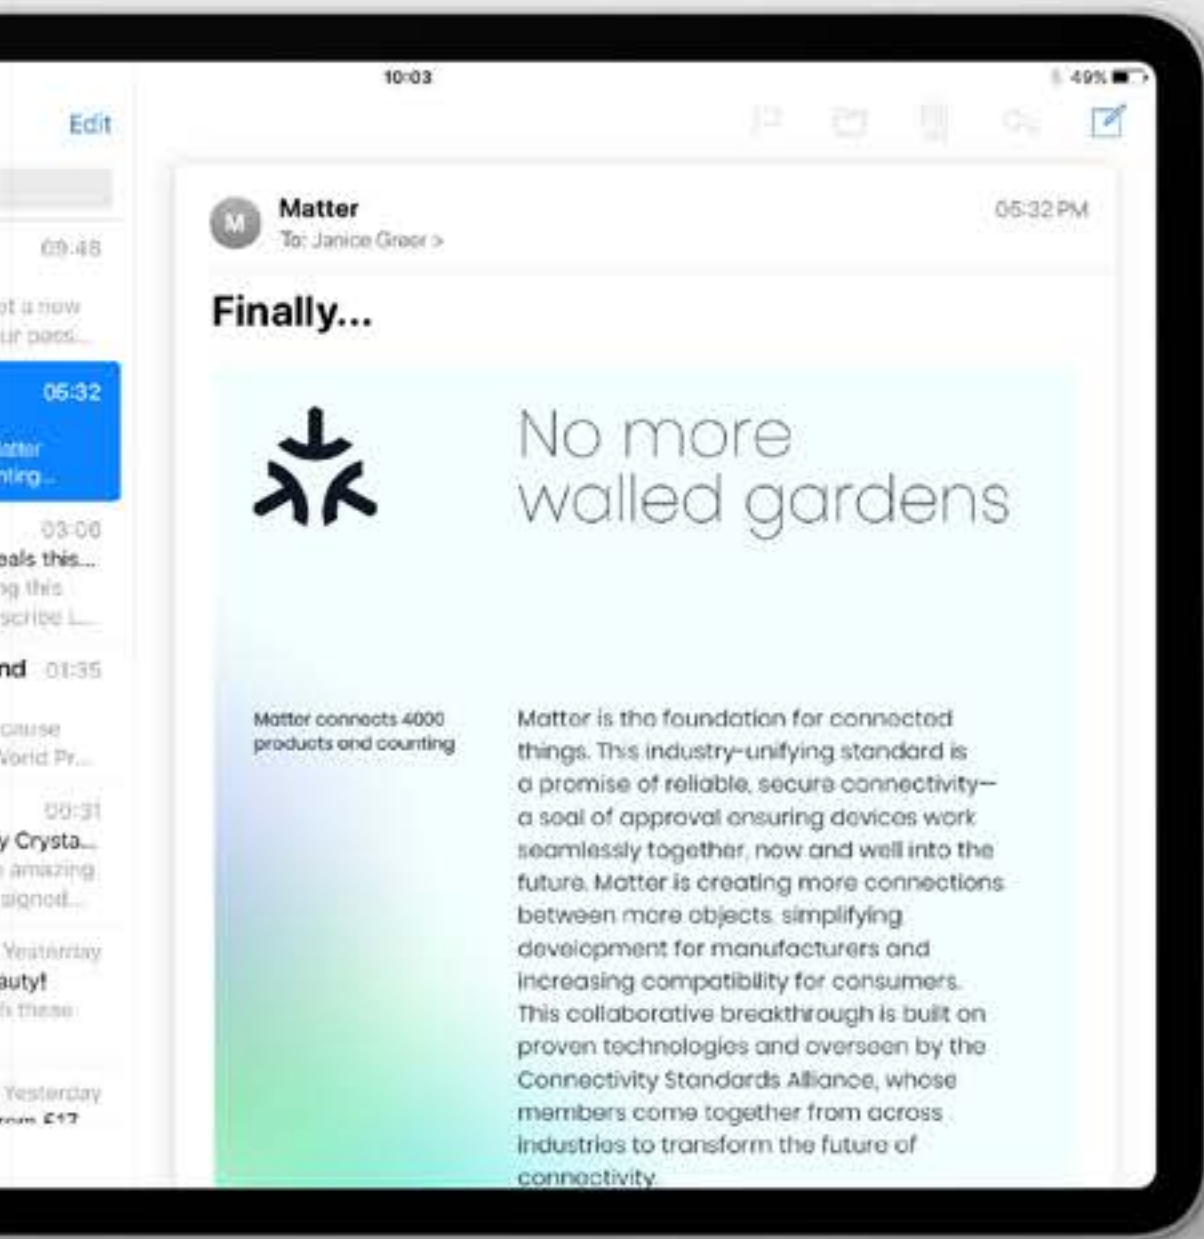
10:03

49%

Edit

09:48

t a new
ur pass...

05:32

atter
nting...

03:06

eals this...
g this
scribe l...

nd 01:35

cause
World Pr...

00:31

y Crysta...
amazing
signed...

Yesterday

auty!
these

Yesterday

Matter
To: Janice Greer >

05:32 PM

Finally...

No more walled gardens

Matter connects 4000 products and counting

Matter is the foundation for connected things. This industry-unifying standard is a promise of reliable, secure connectivity—a seal of approval ensuring devices work seamlessly together, now and well into the future. Matter is creating more connections between more objects, simplifying development for manufacturers and increasing compatibility for consumers. This collaborative breakthrough is built on proven technologies and overseen by the Connectivity Standards Alliance, whose members come together from across industries to transform the future of connectivity.